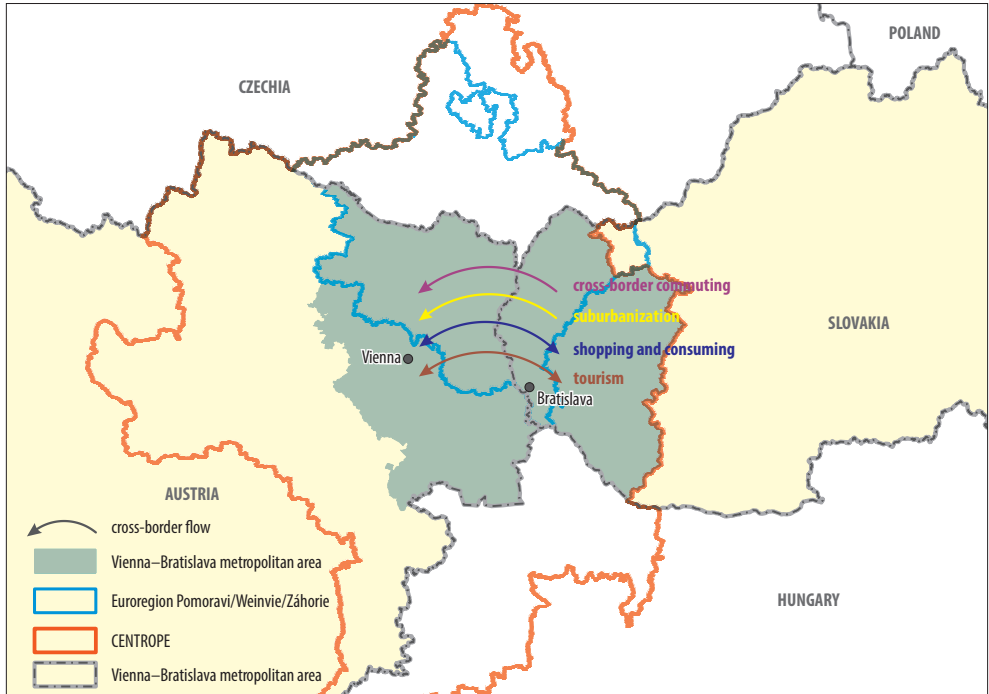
POLAND

CZECHIA

cross-border commuting
suburbanization
shopping and consuming
tourism

SLOVAKIA

Vienna
Bratislava

AUSTRIA

HUNGARY

cross-border flow
Vienna–Bratislava metropolitan area
Euroregion Pomoravi/Weinvie/Záhorie
CENTROPE
Vienna–Bratislava metropolitan area